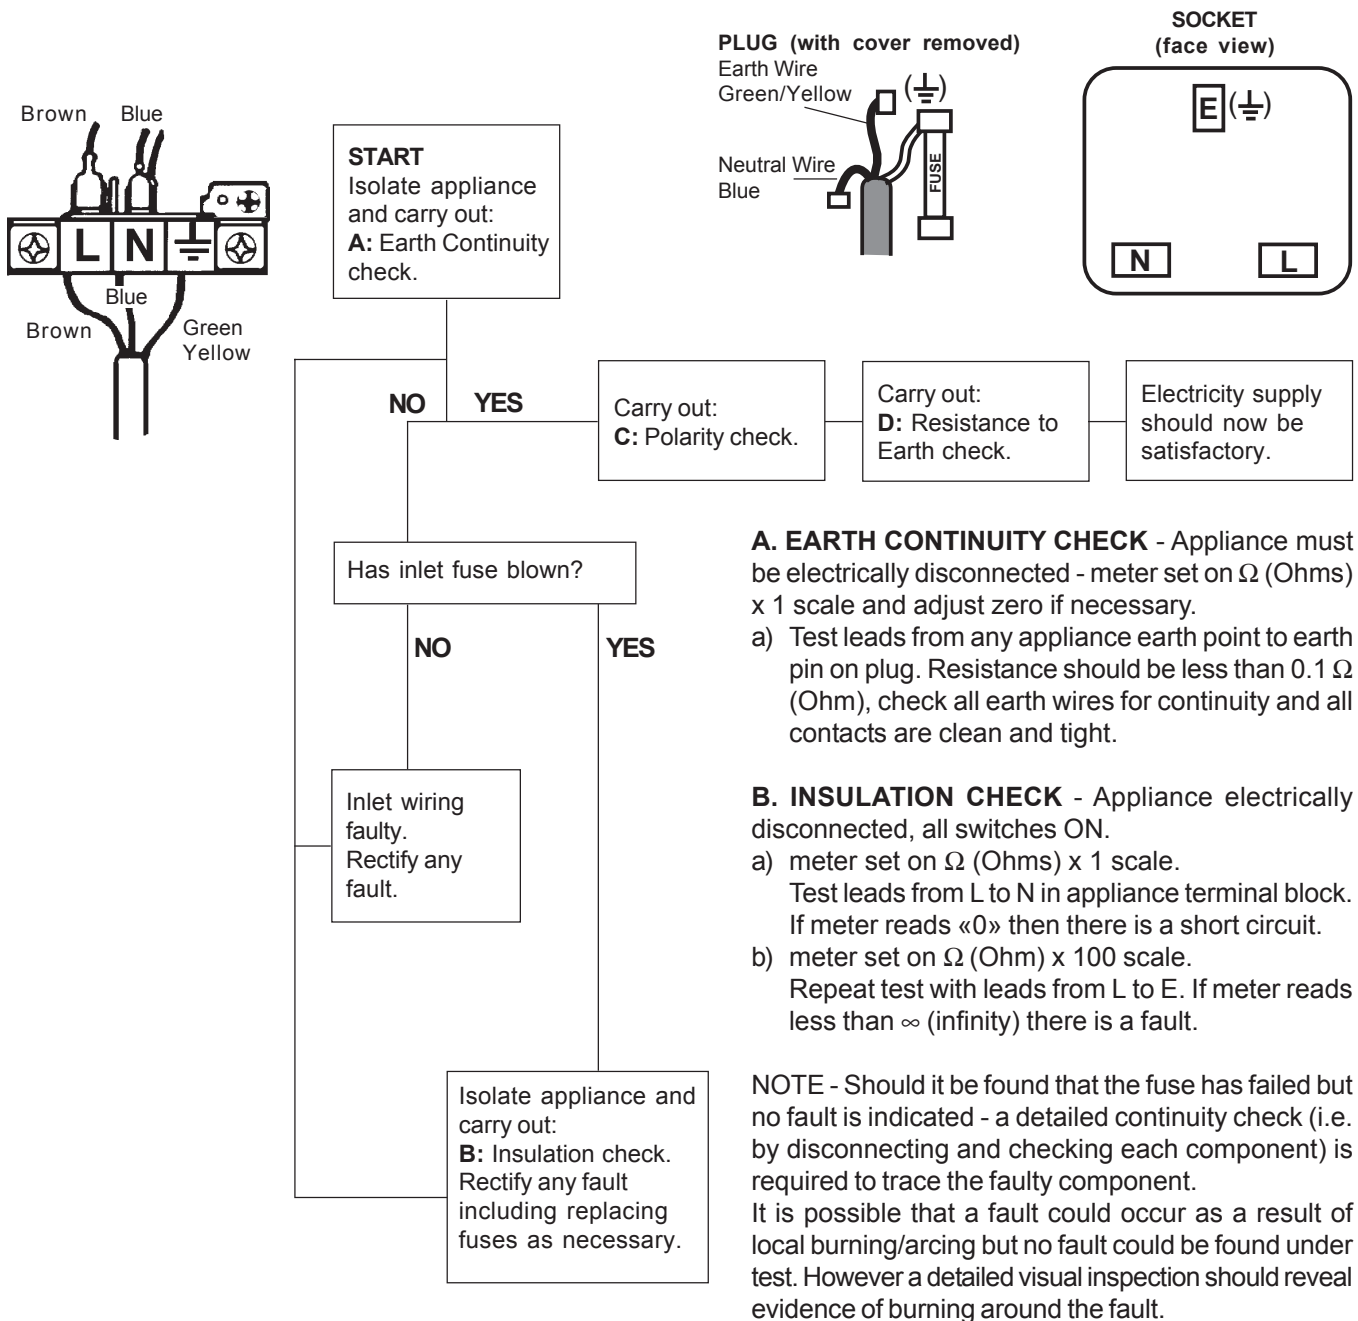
Brown Blue

L N

Blue

Brown

Green
Yellow

START
Isolate appliance and carry out:
A: Earth Continuity check.

PLUG (with cover removed)
Earth Wire
Green/Yellow

Neutral Wire
Blue

FUSE

SOCKET
(face view)

E

N L

NO YES

Carry out:
C: Polarity check.

Carry out:
D: Resistance to Earth check.

Electricity supply should now be satisfactory.

Has inlet fuse blown?

NO YES

Inlet wiring faulty.
Rectify any fault.

Isolate appliance and carry out:
B: Insulation check.
Rectify any fault including replacing fuses as necessary.

A. EARTH CONTINUITY CHECK - Appliance must be electrically disconnected - meter set on $\Omega$ (Ohms) x 1 scale and adjust zero if necessary.
a) Test leads from any appliance earth point to earth pin on plug. Resistance should be less than 0.1 $\Omega$ (Ohm), check all earth wires for continuity and all contacts are clean and tight.

B. INSULATION CHECK - Appliance electrically disconnected, all switches ON.
a) meter set on $\Omega$ (Ohms) x 1 scale.
Test leads from L to N in appliance terminal block. If meter reads «0» then there is a short circuit.
b) meter set on $\Omega$ (Ohm) x 100 scale.
Repeat test with leads from L to E. If meter reads less than $\infty$ (infinity) there is a fault.

NOTE - Should it be found that the fuse has failed but no fault is indicated - a detailed continuity check (i.e. by disconnecting and checking each component) is required to trace the faulty component.
It is possible that a fault could occur as a result of local burning/arcing but no fault could be found under test. However a detailed visual inspection should reveal evidence of burning around the fault.